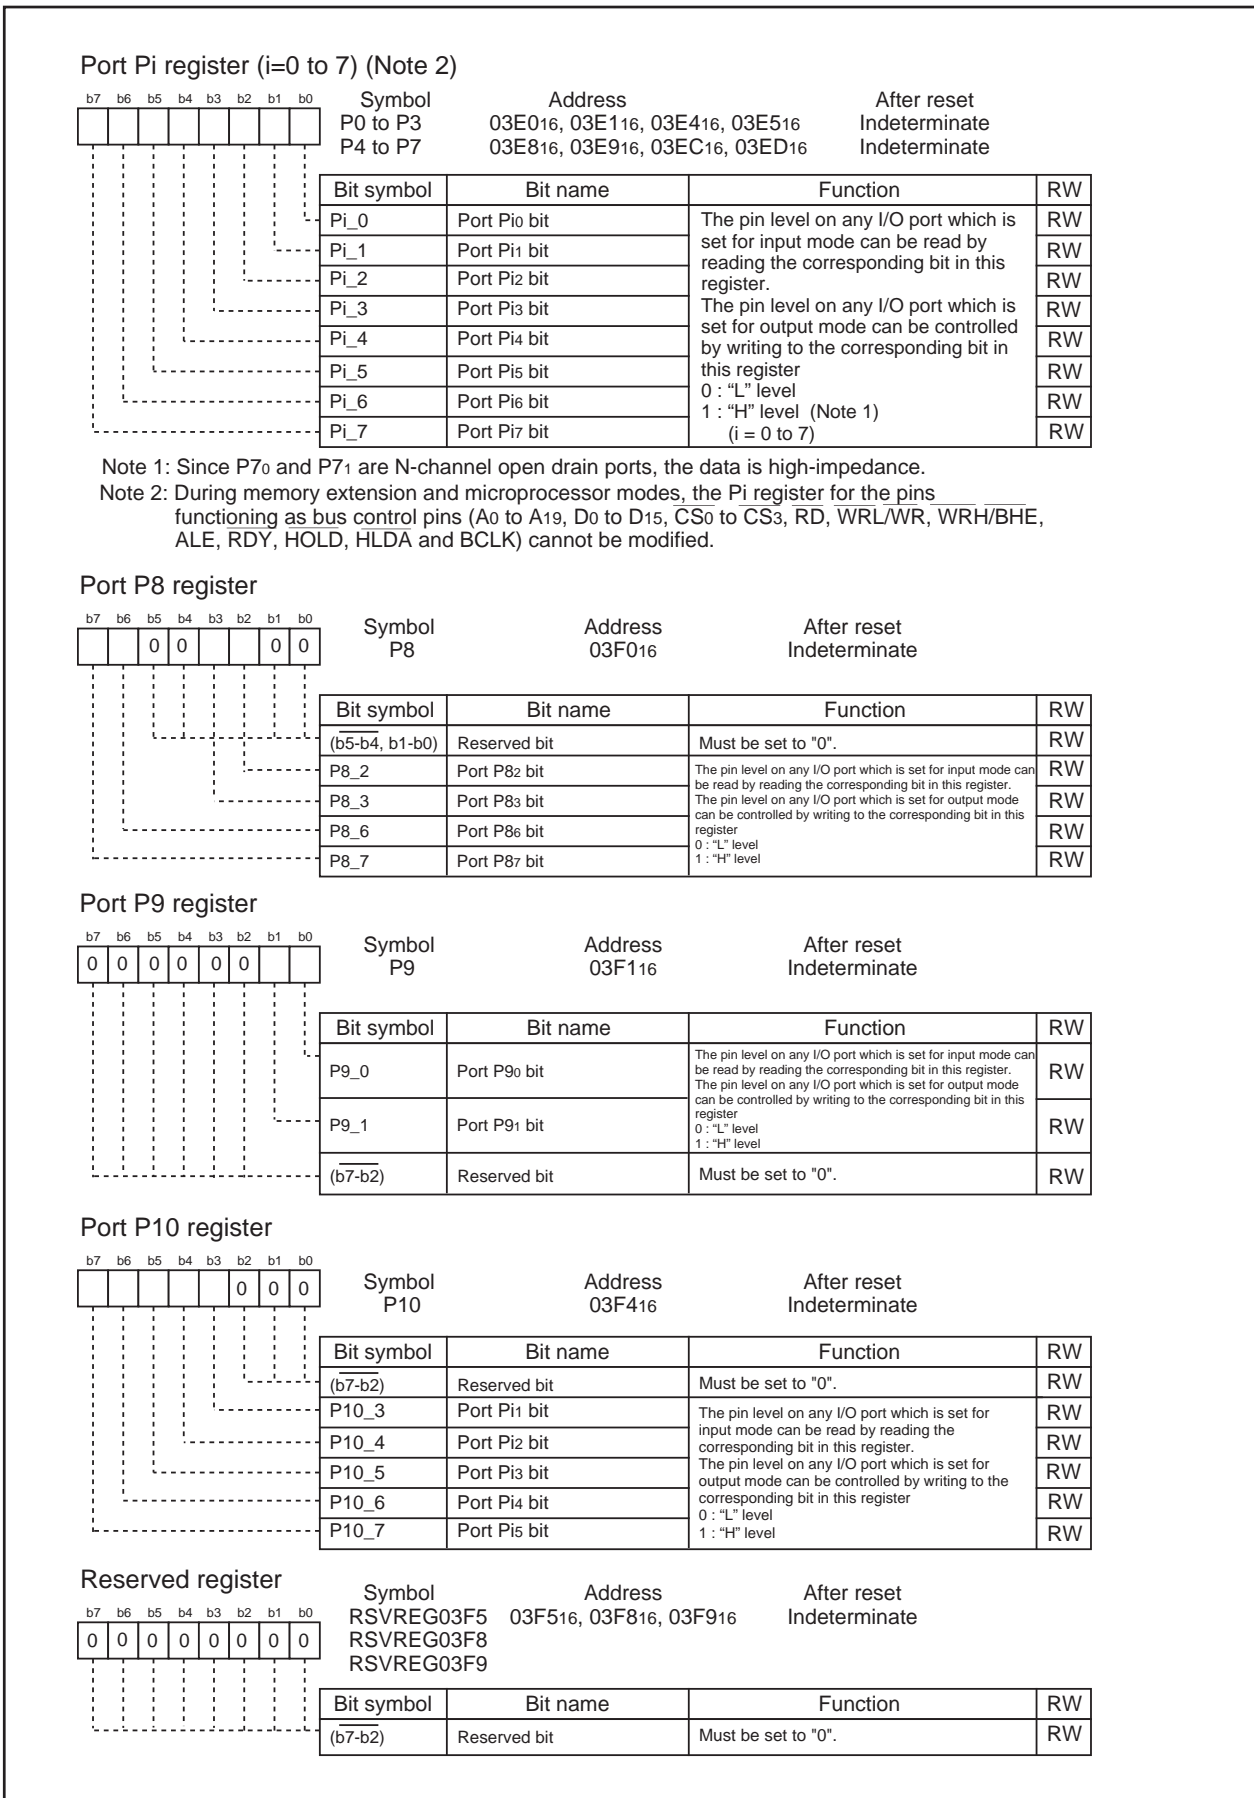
Port Pi register (i=0 to 7) (Note 2)

b7 b6 b5 b4 b3 b2 b1 b0

| Symbol | Address | After reset |
|---|---|---|
| P0 to P3 | $03E0_{16}$, $03E1_{16}$, $03E4_{16}$, $03E5_{16}$ | Indeterminate |
| P4 to P7 | $03E8_{16}$, $03E9_{16}$, $03EC_{16}$, $03ED_{16}$ | Indeterminate |

| Bit symbol | Bit name | Function | RW |
|---|---|---|---|
| Pi_0 | Port $Pi_0$ bit | The pin level on any I/O port which is set for input mode can be read by reading the corresponding bit in this register. The pin level on any I/O port which is set for output mode can be controlled by writing to the corresponding bit in this register 0 : "L" level 1 : "H" level (Note 1) (i = 0 to 7) | RW |
| Pi_1 | Port $Pi_1$ bit | | RW |
| Pi_2 | Port $Pi_2$ bit | | RW |
| Pi_3 | Port $Pi_3$ bit | | RW |
| Pi_4 | Port $Pi_4$ bit | | RW |
| Pi_5 | Port $Pi_5$ bit | | RW |
| Pi_6 | Port $Pi_6$ bit | | RW |
| Pi_7 | Port $Pi_7$ bit | | RW |

Note 1: Since $P7_0$ and $P7_1$ are N-channel open drain ports, the data is high-impedance.
Note 2: During memory extension and microprocessor modes, the Pi register for the pins functioning as bus control pins ($A_0$ to $A_{19}$, $D_0$ to $D_{15}$, $\overline{CS_0}$ to $\overline{CS_3}$, $\overline{RD}$, $\overline{WRL}/\overline{WR}$, $\overline{WRH}/\overline{BHE}$, ALE, $\overline{RDY}$, $\overline{HOLD}$, $\overline{HLDA}$ and BCLK) cannot be modified.

Port P8 register

b7 b6 b5 b4 b3 b2 b1 b0
0 0 0 0

Symbol P8 Address $03F0_{16}$ After reset Indeterminate

| Bit symbol | Bit name | Function | RW |
|---|---|---|---|
| (b5-b4, b1-b0) | Reserved bit | Must be set to "0". | RW |
| P8_2 | Port $P8_2$ bit | The pin level on any I/O port which is set for input mode can be read by reading the corresponding bit in this register. The pin level on any I/O port which is set for output mode can be controlled by writing to the corresponding bit in this register 0 : "L" level 1 : "H" level | RW |
| P8_3 | Port $P8_3$ bit | | RW |
| P8_6 | Port $P8_6$ bit | | RW |
| P8_7 | Port $P8_7$ bit | | RW |

Port P9 register

b7 b6 b5 b4 b3 b2 b1 b0
0 0 0 0 0 0

Symbol P9 Address $03F1_{16}$ After reset Indeterminate

| Bit symbol | Bit name | Function | RW |
|---|---|---|---|
| P9_0 | Port $P9_0$ bit | The pin level on any I/O port which is set for input mode can be read by reading the corresponding bit in this register. The pin level on any I/O port which is set for output mode can be controlled by writing to the corresponding bit in this register 0 : "L" level 1 : "H" level | RW |
| P9_1 | Port $P9_1$ bit | | RW |
| (b7-b2) | Reserved bit | Must be set to "0". | RW |

Port P10 register

b7 b6 b5 b4 b3 b2 b1 b0
0 0 0

Symbol P10 Address $03F4_{16}$ After reset Indeterminate

| Bit symbol | Bit name | Function | RW |
|---|---|---|---|
| (b7-b2) | Reserved bit | Must be set to "0". | RW |
| P10_3 | Port $Pi_1$ bit | The pin level on any I/O port which is set for input mode can be read by reading the corresponding bit in this register. The pin level on any I/O port which is set for output mode can be controlled by writing to the corresponding bit in this register 0 : "L" level 1 : "H" level | RW |
| P10_4 | Port $Pi_2$ bit | | RW |
| P10_5 | Port $Pi_3$ bit | | RW |
| P10_6 | Port $Pi_4$ bit | | RW |
| P10_7 | Port $Pi_5$ bit | | RW |

Reserved register

b7 b6 b5 b4 b3 b2 b1 b0
0 0 0 0 0 0 0 0

Symbol RSVREG03F5 RSVREG03F8 RSVREG03F9 Address $03F5_{16}$, $03F8_{16}$, $03F9_{16}$ After reset Indeterminate

| Bit symbol | Bit name | Function | RW |
|---|---|---|---|
| (b7-b2) | Reserved bit | Must be set to "0". | RW |